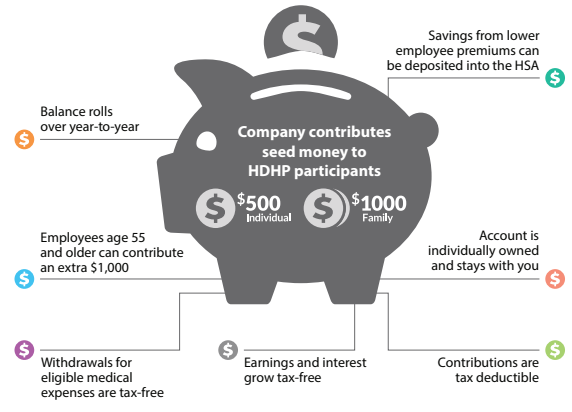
Savings from lower employee premiums can be deposited into the HSA

Balance rolls over year-to-year

Company contributes seed money to HDHP participants

$500 Individual

$1000 Family

Employees age 55 and older can contribute an extra $1,000

Account is individually owned and stays with you

Withdrawals for eligible medical expenses are tax-free

Earnings and interest grow tax-free

Contributions are tax deductible